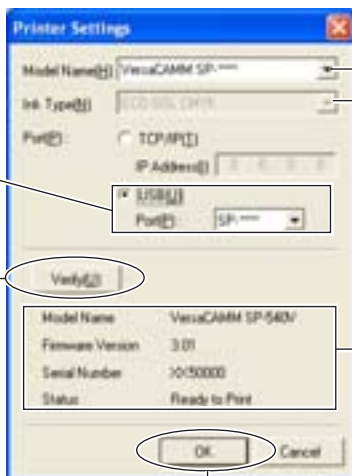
Printer Settings

Model Name(M) VersaCAMM SP-****

Ink Type(N) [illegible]

Port(P) TCP/IP(T)

IP Address(I)

USB(U)

Port(P) SP-****

Verify(V)

Model Name VersaCAMM SP-540V

Firmware Version 3.01

Serial Number XX50000

Status Ready to Print

OK Cancel